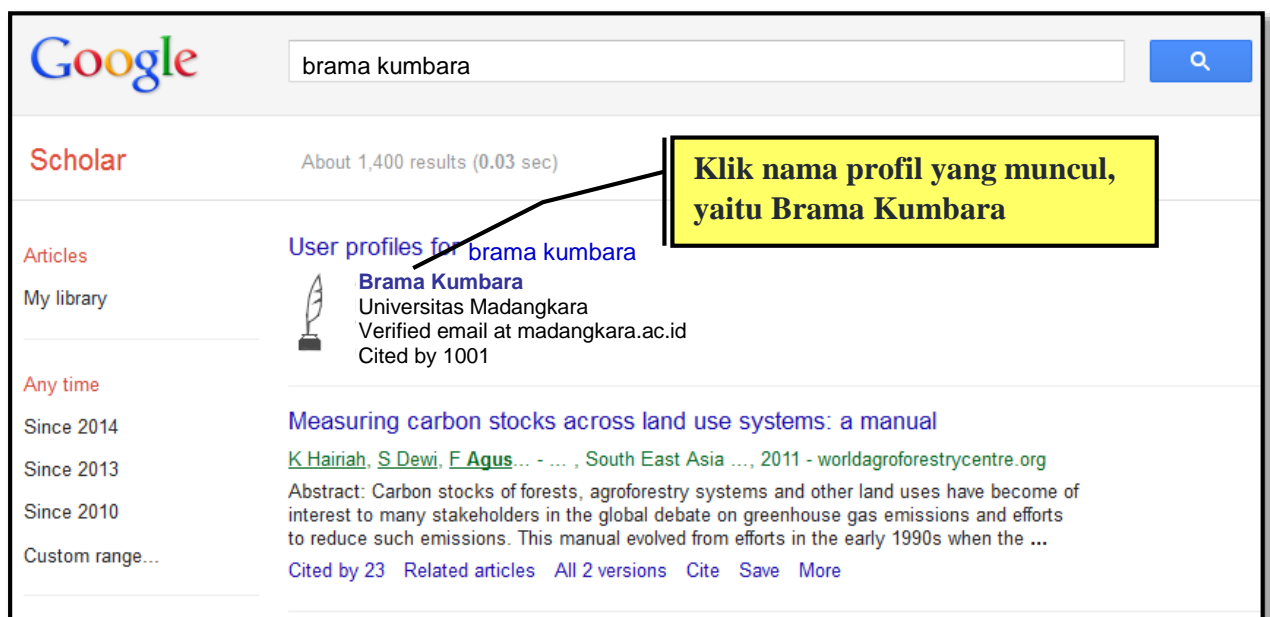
Google

brama kumbara

Scholar

About 1,400 results (0.03 sec)

Klik nama profil yang muncul, yaitu Brama Kumbara

Articles

My library

Any time

Since 2014

Since 2013

Since 2010

Custom range...

User profiles for brama kumbara

Brama Kumbara
Universitas Madangkara
Verified email at madangkara.ac.id
Cited by 1001

Measuring carbon stocks across land use systems: a manual

K Hairiah, S Dewi, F Agus... - ... , South East Asia ..., 2011 - worldagroforestrycentre.org

Abstract: Carbon stocks of forests, agroforestry systems and other land uses have become of interest to many stakeholders in the global debate on greenhouse gas emissions and efforts to reduce such emissions. This manual evolved from efforts in the early 1990s when the ...

Cited by 23 Related articles All 2 versions Cite Save More